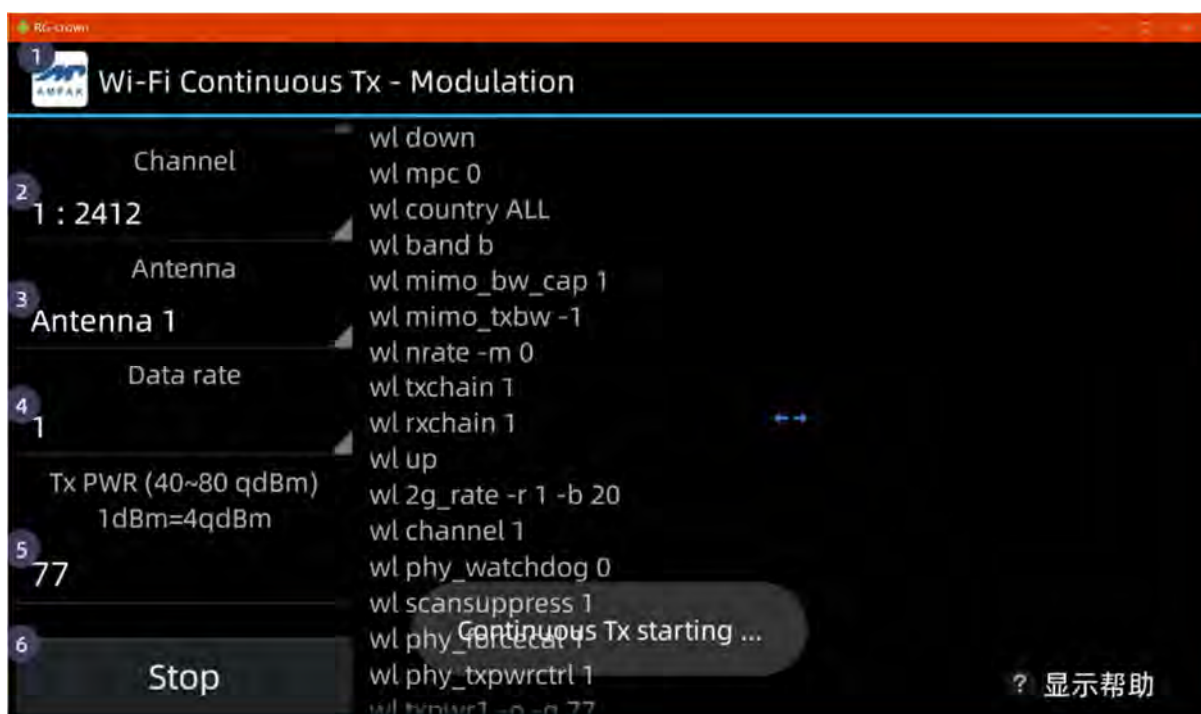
RG-crown

1
AMFAK
Wi-Fi Continuous Tx - Modulation

Channel
2
1 : 2412
Antenna
3
Antenna 1
Data rate
4
1
Tx PWR (40~80 qdBm)
1dBm=4qdBm
5
77
6
Stop

wl down
wl mpc 0
wl country ALL
wl band b
wl mimo_bw_cap 1
wl mimo_txbw -1
wl nrate -m 0
wl txchain 1
wl rxchain 1
wl up
wl 2g_rate -r 1 -b 20
wl channel 1
wl phy_watchdog 0
wl scansuppress 1
wl phy_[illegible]
Continuous Tx starting ...
wl phy_txpwrctrl 1
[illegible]

? 显示帮助